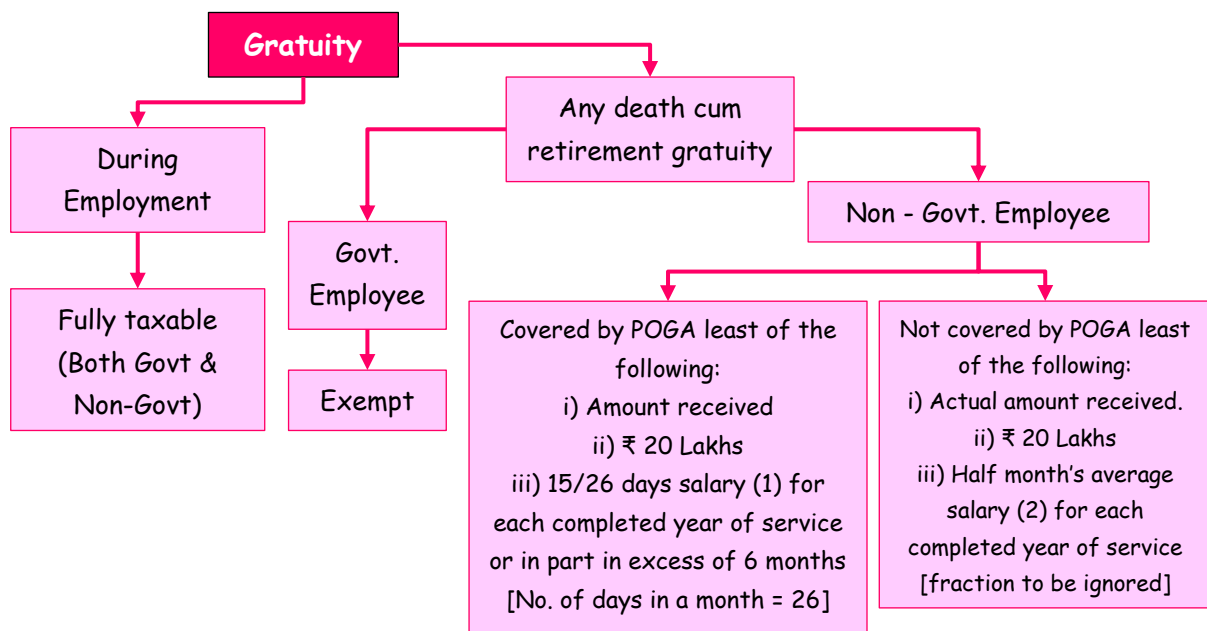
Gratuity

During Employment

Fully taxable (Both Govt & Non-Govt)

Any death cum retirement gratuity

Govt. Employee

Exempt

Non - Govt. Employee

Covered by POGA least of the following:
i) Amount received
ii) ₹ 20 Lakhs
iii) 15/26 days salary (1) for each completed year of service or in part in excess of 6 months
[No. of days in a month = 26]

Not covered by POGA least of the following:
i) Actual amount received.
ii) ₹ 20 Lakhs
iii) Half month's average salary (2) for each completed year of service
[fraction to be ignored]